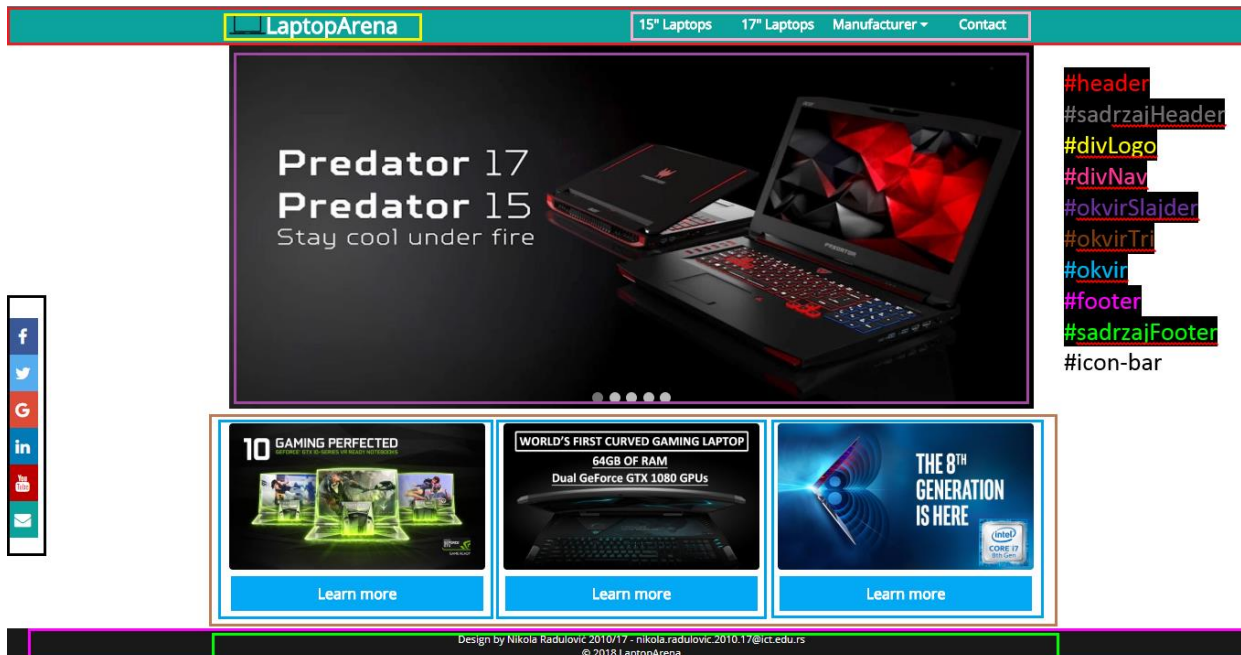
LaptopArena

15" Laptops 17" Laptops Manufacturer Contact

Predator 17
Predator 15
Stay cool under fire

PREDATOR

#header
#sadrzajHeader
#divLogo
#divNav
#okvirSlajder
#okvirTri
#okvir
#footer
#sadrzajFooter
#icon-bar

10 GAMING PERFECTED
GEFORCE GTX 10-SERIES VR READY NOTEBOOKS

Learn more

WORLD'S FIRST CURVED GAMING LAPTOP
64GB OF RAM
Dual GeForce GTX 1080 GPUs

Learn more

THE 8TH GENERATION IS HERE
intel CORE i7 8th Gen

Learn more

Design by Nikola Radulović 2010/17 - nikola.radulovic.2010.17@ict.edu.rs
© 2018 LaptopArena